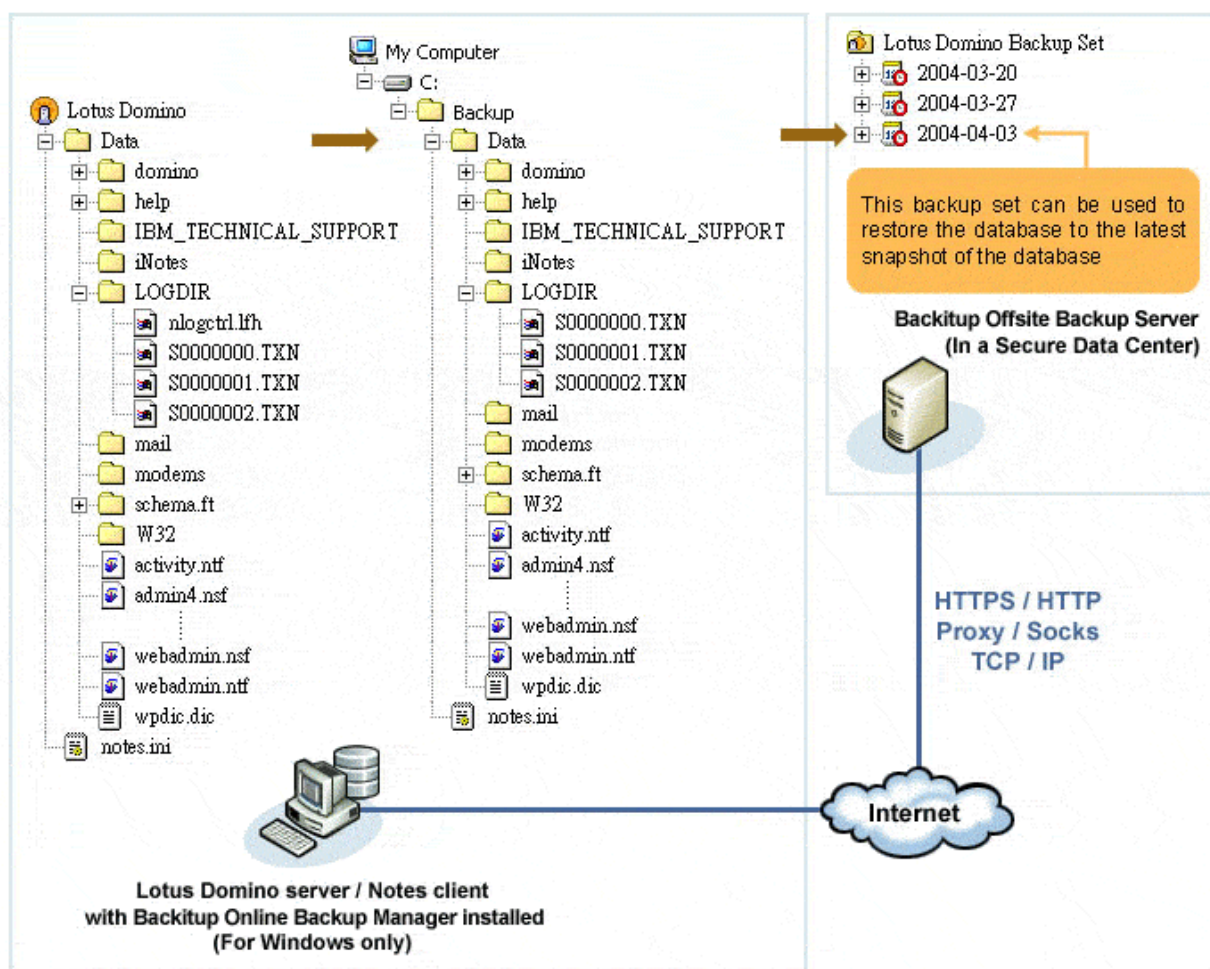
Lotus Domino
Data
domino
help
IBM_TECHNICAL_SUPPORT
iNotes
LOGDIR
nlogctrl.lfh
S0000000.TXN
S0000001.TXN
S0000002.TXN
mail
modems
schema.ft
W32
activity.ntf
admin4.nsf
webadmin.nsf
webadmin.ntf
wpdic.dic
notes.ini

My Computer
C:
Backup
Data
domino
help
IBM_TECHNICAL_SUPPORT
iNotes
LOGDIR
S0000000.TXN
S0000001.TXN
S0000002.TXN
mail
modems
schema.ft
W32
activity.ntf
admin4.nsf
webadmin.nsf
webadmin.ntf
wpdic.dic
notes.ini

Lotus Domino Backup Set
2004-03-20
2004-03-27
2004-04-03

This backup set can be used to restore the database to the latest snapshot of the database

Backitup Offsite Backup Server
(In a Secure Data Center)

HTTPS / HTTP
Proxy / Socks
TCP / IP

Internet

Lotus Domino server / Notes client
with Backitup Online Backup Manager installed
(For Windows only)